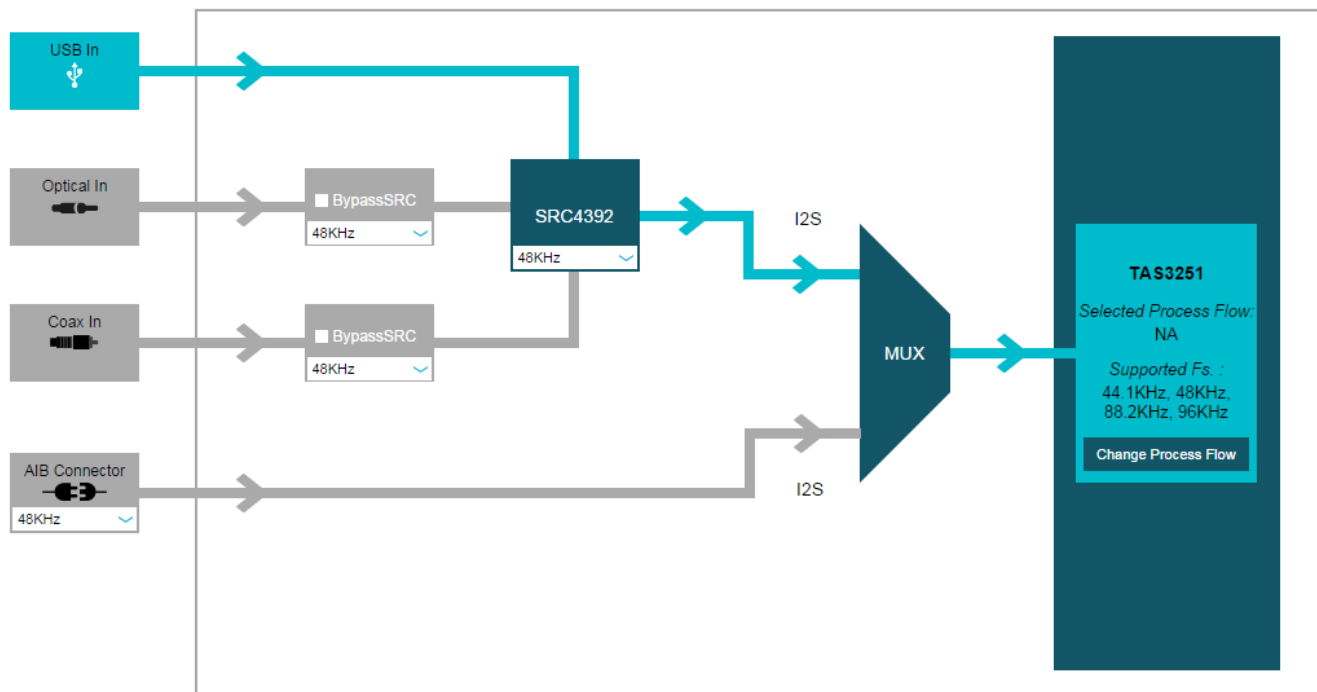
USB In

Optical In

BypassSRC
48KHz

SRC4392
48KHz

I2S

Coax In

BypassSRC
48KHz

MUX

AIB Connector
48KHz

I2S

TAS3251

Selected Process Flow:
NA

Supported Fs. :
44.1KHz, 48KHz, 88.2KHz, 96KHz

Change Process Flow